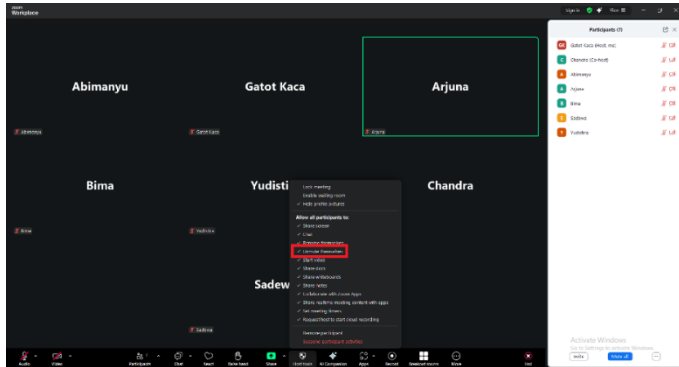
zoom Workplace

Sign In

Participants (7)

Gatot Kaca (Host, me)

Chandra (Co-host)

Abimanyu

Arjuna

Bima

Sadewa

Yudistira

Abimanyu

Abimanyu

Gatot Kaca

Gatot Kaca

Arjuna

Arjuna

Bima

Bima

Yudisti

Yudistira

Chandra

Sadew

Sadewa

Lock meeting

Enable waiting room

Hide profile pictures

Allow all participants to:

Share screen

Chat

Rename themselves

Unmute themselves

Start video

Share docs

Share whiteboards

Share notes

Collaborate with Zoom Apps

Share realtime meeting content with apps

Set meeting timers

Request host to start cloud recording

Remove participant

Suspend participant activities

Activate Windows

Go to Settings to activate Windows.

Invite

Mute all

Audio

Video

Participants

Chat

React

Raise hand

Share

Host tools

AI Companion

Apps

Record

Breakout rooms

More

End